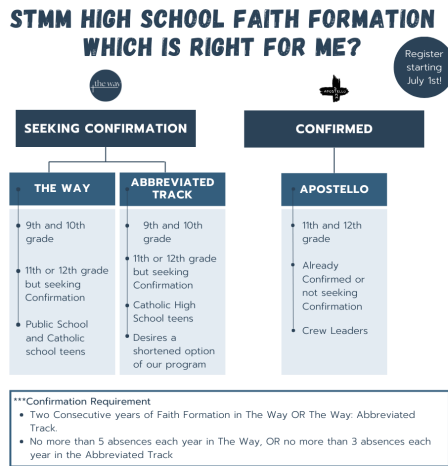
STMM HIGH SCHOOL FAITH FORMATION WHICH IS RIGHT FOR ME?

Register starting July 1st!

the way

APOSTELLO

SEEKING CONFIRMATION

CONFIRMED

THE WAY

- 9th and 10th grade
- 11th or 12th grade but seeking Confirmation
- Public School and Catholic school teens

ABBREVIATED TRACK

- 9th and 10th grade
- 11th or 12th grade but seeking Confirmation
- Catholic High School teens
- Desires a shortened option of our program

APOSTELLO

- 11th and 12th grade
- Already Confirmed or not seeking Confirmation
- Crew Leaders

***Confirmation Requirement
- Two Consecutive years of Faith Formation in The Way OR The Way: Abbreviated Track.
- No more than 5 absences each year in The Way, OR no more than 3 absences each year in the Abbreviated Track